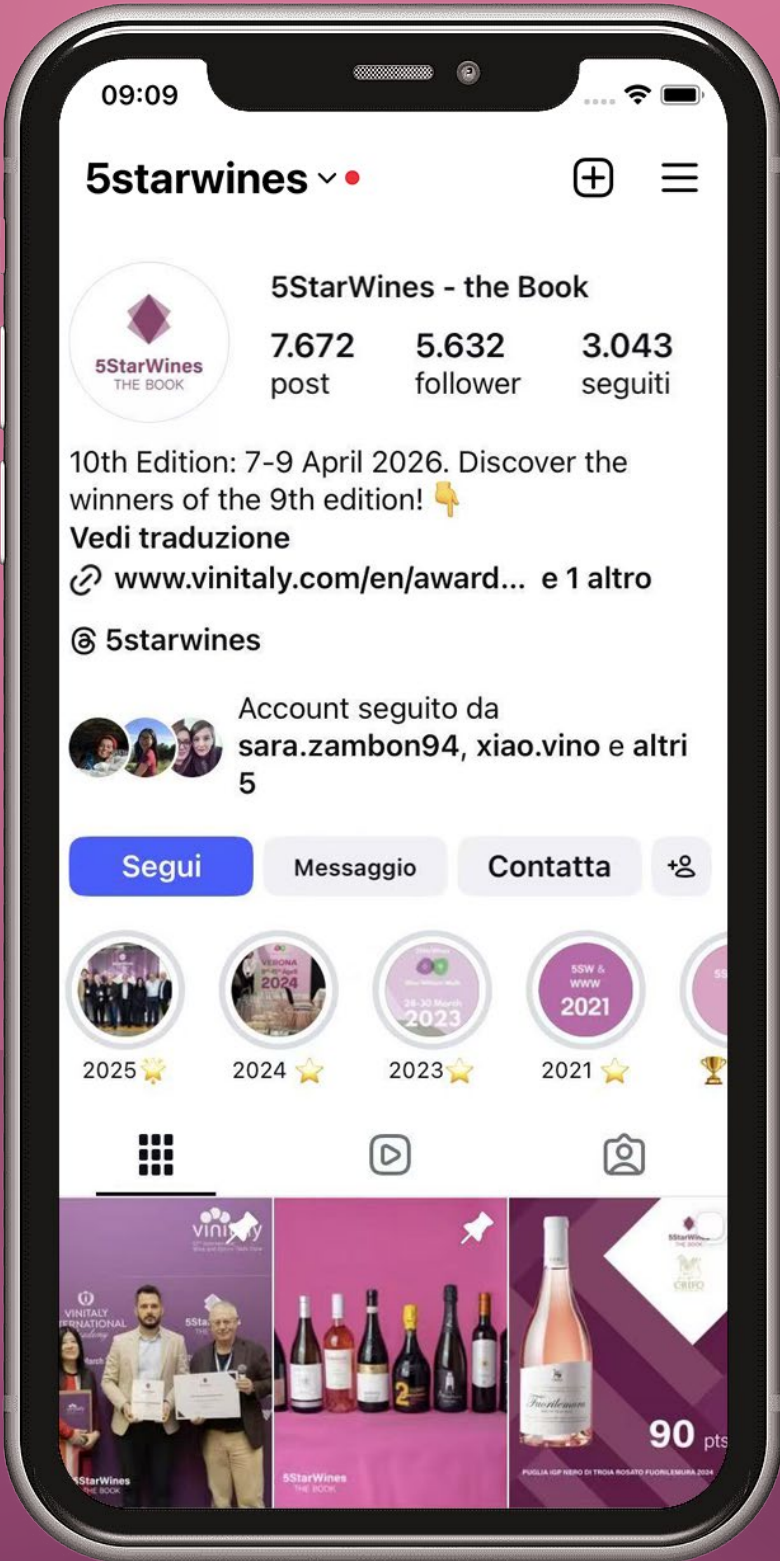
09:09

5starwines

5StarWines THE BOOK

5StarWines - the Book

7.672 post

5.632 follower

3.043 seguiti

10th Edition: 7-9 April 2026. Discover the winners of the 9th edition! 👇
Vedi traduzione
www.vinitaly.com/en/award... e 1 altro

5starwines

Account seguito da sara.zambon94, xiao.vino e altri 5

Segui
Messaggio
Contatta

VERONA 2024
24-30 March 2023
5SW & WWW 2021

2025🌟
2024 ⭐
2023⭐
2021 ⭐
🏆

vinitaly
VINITALY INTERNATIONAL Academy
5StarWines THE BOOK
5StarWines THE BOOK
5StarWines THE BOOK
CRIFO
Fuorilemura
90 pts
PUGLIA IGP NERO DI TROIA ROSATO FUORILEMURA 2024